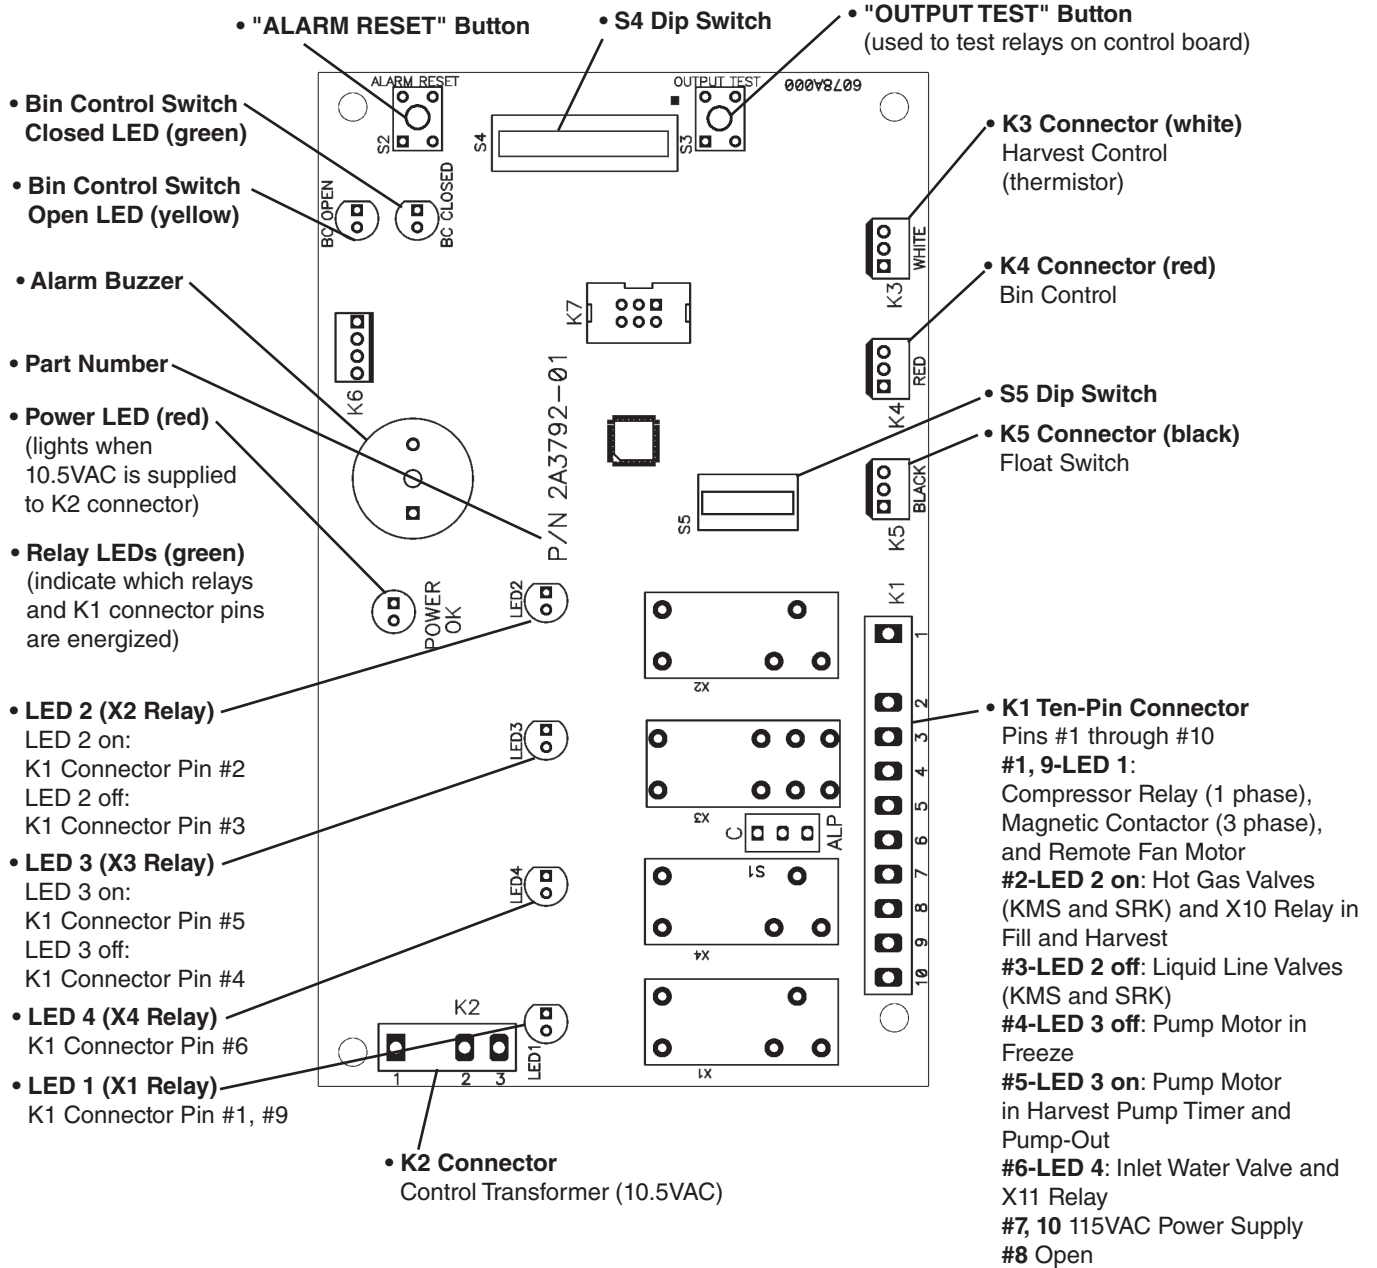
• "ALARM RESET" Button

• S4 Dip Switch

• "OUTPUT TEST" Button
(used to test relays on control board)

• Bin Control Switch Closed LED (green)

• Bin Control Switch Open LED (yellow)

• Alarm Buzzer

• Part Number

• Power LED (red)
(lights when 10.5VAC is supplied to K2 connector)

• Relay LEDs (green)
(indicate which relays and K1 connector pins are energized)

• LED 2 (X2 Relay)
LED 2 on:
K1 Connector Pin #2
LED 2 off:
K1 Connector Pin #3

• LED 3 (X3 Relay)
LED 3 on:
K1 Connector Pin #5
LED 3 off:
K1 Connector Pin #4

• LED 4 (X4 Relay)
K1 Connector Pin #6

• LED 1 (X1 Relay)
K1 Connector Pin #1, #9

ALARM RESET
S2
S4
OUTPUT TEST
S3
6078A000
BC OPEN
BC CLOSED
K7
K6
P/N 2A3792-01
POWER OK
LED2
LED3
LED4
LED1
S5
X2
X3
C
ALP
S1
X4
X1
K2
1 2 3
K1
1 2 3 4 5 6 7 8 9 10
WHITE
K3
RED
K4
BLACK
K5

• K3 Connector (white)
Harvest Control (thermistor)

• K4 Connector (red)
Bin Control

• S5 Dip Switch

• K5 Connector (black)
Float Switch

• K1 Ten-Pin Connector
Pins #1 through #10
#1, 9-LED 1:
Compressor Relay (1 phase), Magnetic Contactor (3 phase), and Remote Fan Motor
#2-LED 2 on: Hot Gas Valves (KMS and SRK) and X10 Relay in Fill and Harvest
#3-LED 2 off: Liquid Line Valves (KMS and SRK)
#4-LED 3 off: Pump Motor in Freeze
#5-LED 3 on: Pump Motor in Harvest Pump Timer and Pump-Out
#6-LED 4: Inlet Water Valve and X11 Relay
#7, 10 115VAC Power Supply
#8 Open

• K2 Connector
Control Transformer (10.5VAC)